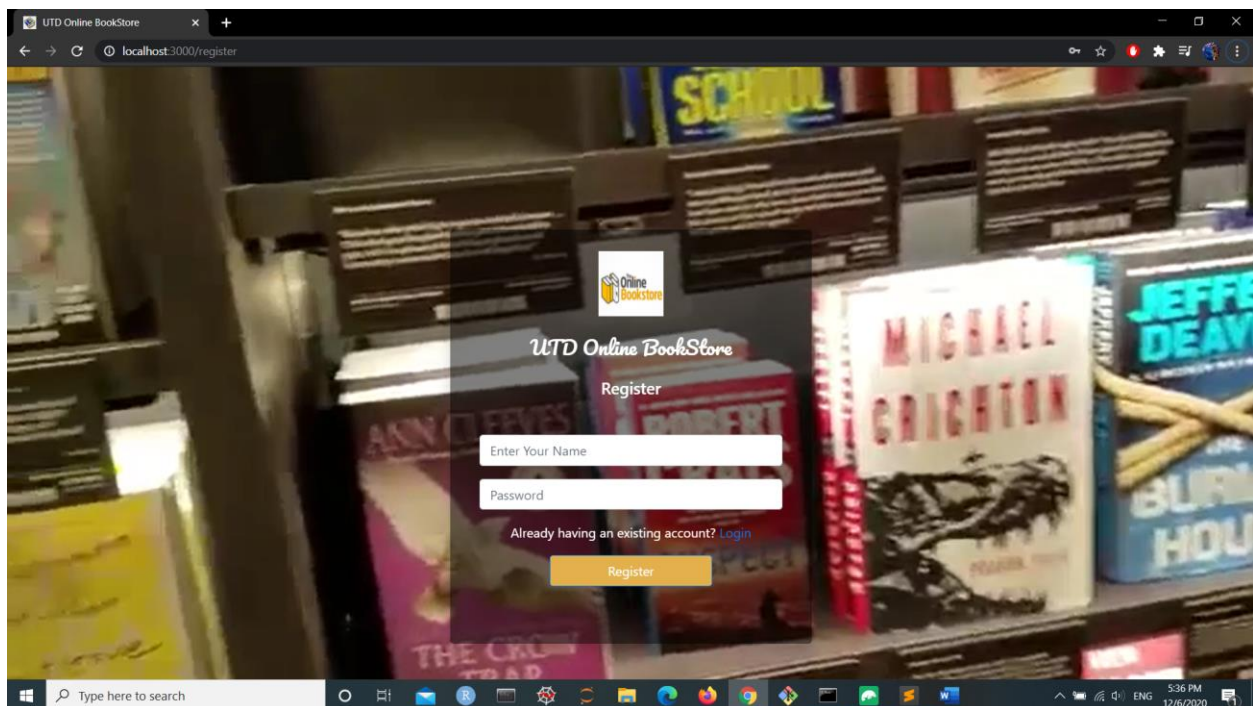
UTD Online BookStore

localhost:3000/register

SCHOOL

Online Bookstore

UTD Online BookStore

Register

Enter Your Name

Password

Already having an existing account? Login

Register

ANN CLEEVES

ROBERT

MICHAEL CRICHTON

JEFF DEAV

THE CROW TRAP

Type here to search

ENG 5:36 PM 12/6/2020